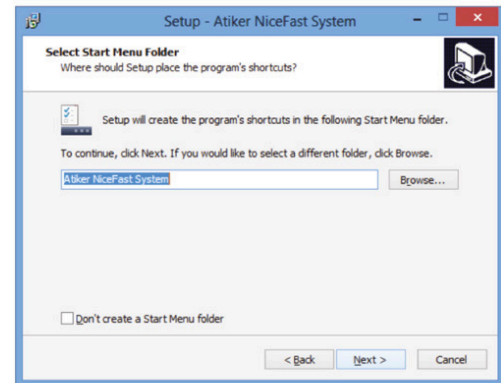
Setup - Atiker NiceFast System

Select Start Menu Folder
Where should Setup place the program's shortcuts?

Setup will create the program's shortcuts in the following Start Menu folder.

To continue, click Next. If you would like to select a different folder, click Browse.

Atiker NiceFast System

Browse...

Don't create a Start Menu folder

< Back

Next >

Cancel